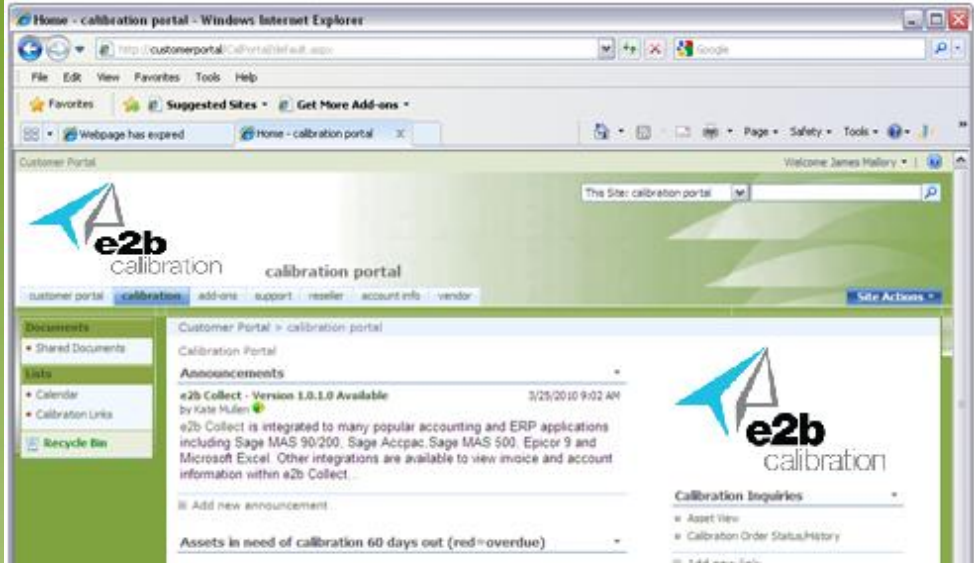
Home - calibration portal - Windows Internet Explorer

http://customerportal/CalPortal/default.aspx

Google

File Edit View Favorites Tools Help

Favorites

Suggested Sites ▾

Get More Add-ons ▾

Webpage has expired

Home - calibration portal

Page ▾ Safety ▾ Tools ▾

Customer Portal

Welcome James Mallory ▾

This Site: calibration portal

e2b calibration

calibration portal

customer portal calibration add-ons support reseller account info vendor

Site Actions ▾

Documents

Shared Documents

Lists

Calendar

Calibration Links

Recycle Bin

Customer Portal > calibration portal

Calibration Portal

Announcements

e2b Collect - Version 1.0.1.0 Available

3/25/2010 9:02 AM

by Kate Mullen

e2b Collect is integrated to many popular accounting and ERP applications including Sage MAS 90/200, Sage Accpac, Sage MAS 500, Epicor 9 and Microsoft Excel. Other integrations are available to view invoice and account information within e2b Collect...

Add new announcement

Assets in need of calibration 60 days out (red=overdue)

e2b calibration

Calibration Inquiries

Asset View

Calibration Order Status/History

Add new link